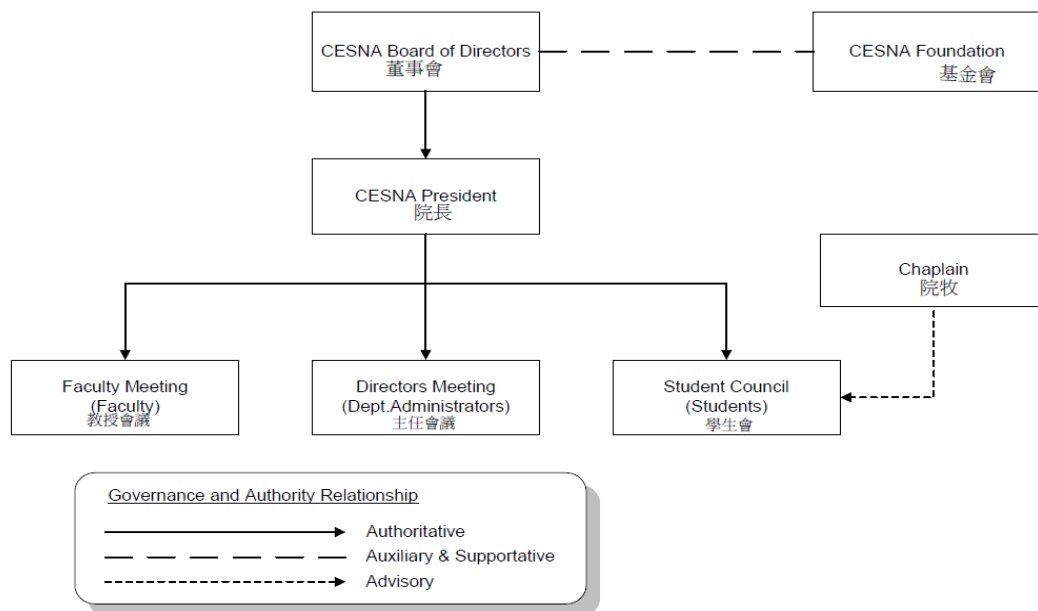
CESNA Board of Directors
董事會

CESNA Foundation
基金會

CESNA President
院長

Chaplain
院牧

Faculty Meeting
(Faculty)
教授會議

Directors Meeting
(Dept.Administrators)
主任會議

Student Council
(Students)
學生會

Governance and Authority Relationship

Authoritative

Auxiliary & Supportative

Advisory